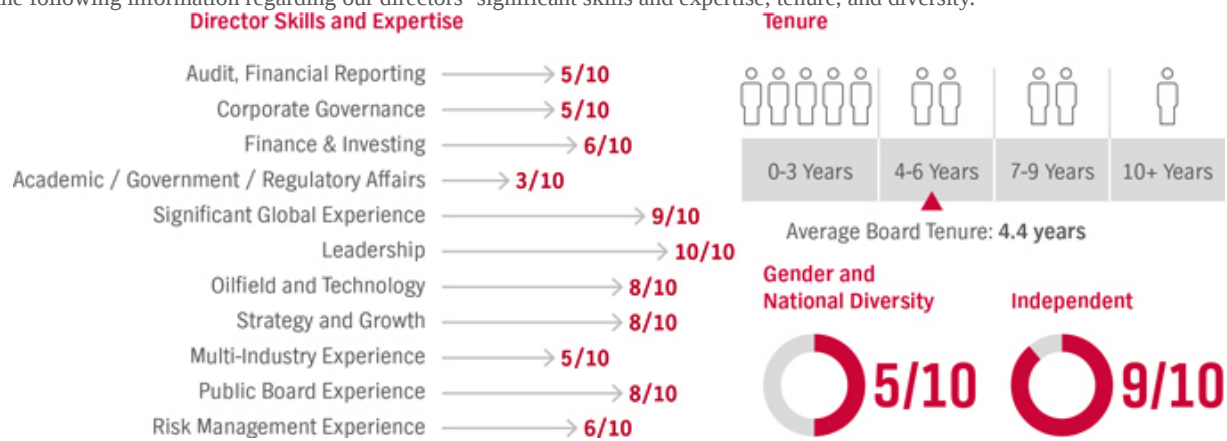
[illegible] following information regarding our directors' significant skills and expertise, tenure, and diversity.

Director Skills and Expertise

Audit, Financial Reporting 5/10
Corporate Governance 5/10
Finance & Investing 6/10
Academic / Government / Regulatory Affairs 3/10
Significant Global Experience 9/10
Leadership 10/10
Oilfield and Technology 8/10
Strategy and Growth 8/10
Multi-Industry Experience 5/10
Public Board Experience 8/10
Risk Management Experience 6/10

Tenure

| 0-3 Years | 4-6 Years | 7-9 Years | 10+ Years |
|---|---|---|---|

Average Board Tenure: 4.4 years

Gender and National Diversity
5/10

Independent
9/10